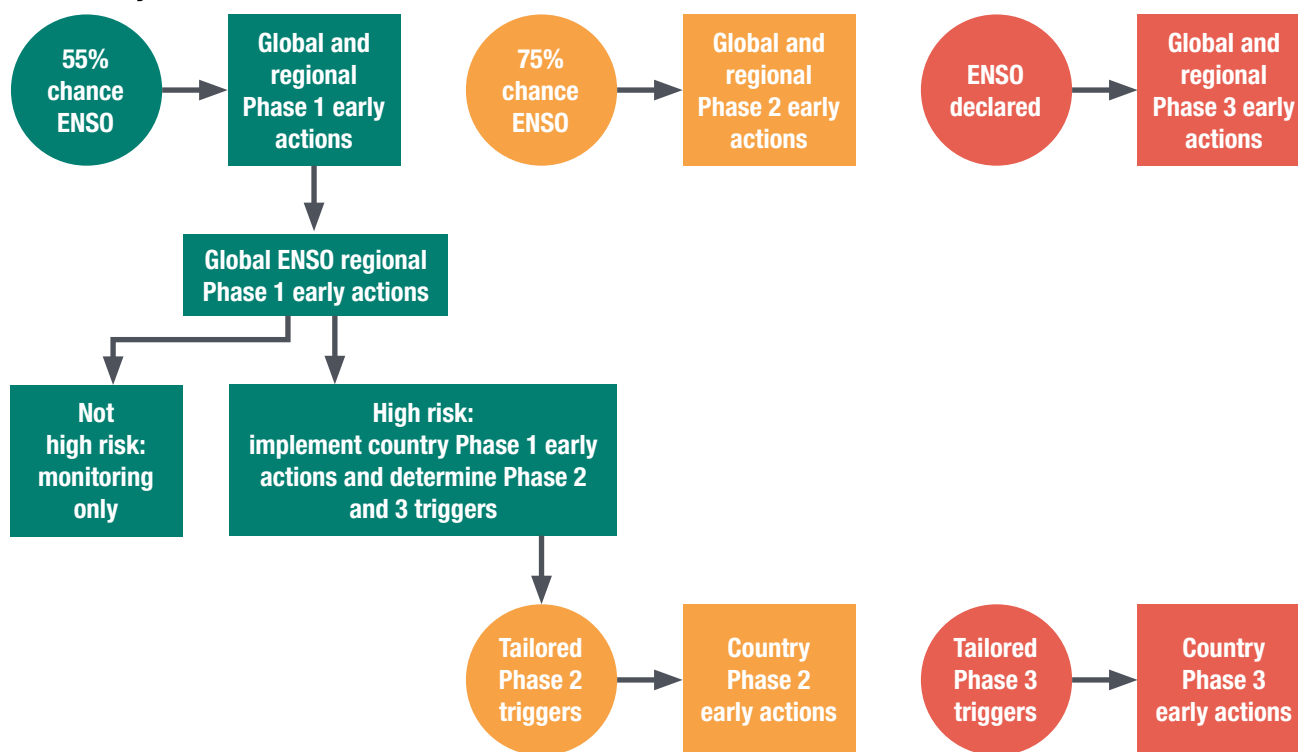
55% chance ENSO

Global and regional Phase 1 early actions

75% chance ENSO

Global and regional Phase 2 early actions

ENSO declared

Global and regional Phase 3 early actions

Global ENSO regional Phase 1 early actions

Not high risk: monitoring only

High risk: implement country Phase 1 early actions and determine Phase 2 and 3 triggers

Tailored Phase 2 triggers

Country Phase 2 early actions

Tailored Phase 3 triggers

Country Phase 3 early actions